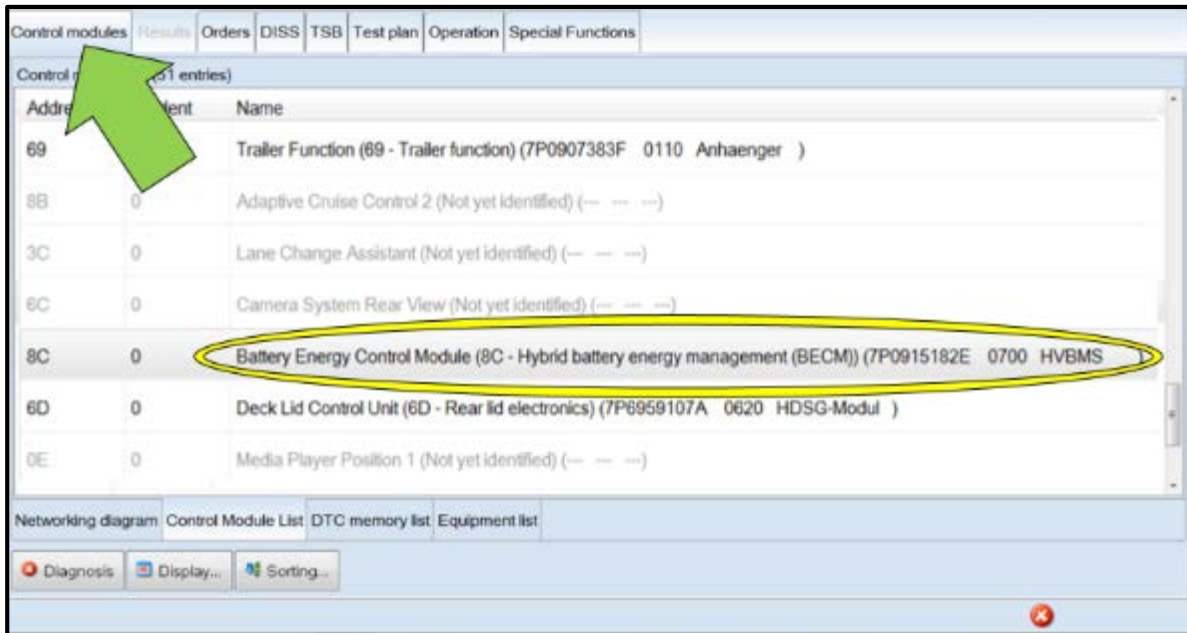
Control modules | Results | Orders | DISS | TSB | Test plan | Operation | Special Functions

Control m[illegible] ([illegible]1 entries)

| Addre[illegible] | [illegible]dent | Name |
|---|---|---|
| 69 | | Trailer Function (69 - Trailer function) (7P0907383F 0110 Anhaenger ) |
| 8B | 0 | Adaptive Cruise Control 2 (Not yet identified) (--- --- ---) |
| 3C | 0 | Lane Change Assistant (Not yet identified) (--- --- ---) |
| 6C | 0 | Camera System Rear View (Not yet identified) (--- --- ---) |
| 8C | 0 | Battery Energy Control Module (8C - Hybrid battery energy management (BECM)) (7P0915182E 0700 HVBMS ) |
| 6D | 0 | Deck Lid Control Unit (6D - Rear lid electronics) (7P6959107A 0620 HDSG-Modul ) |
| 0E | 0 | Media Player Position 1 (Not yet identified) (--- --- ---) |

Networking diagram | Control Module List | DTC memory list | Equipment list

Diagnosis | Display... | Sorting...